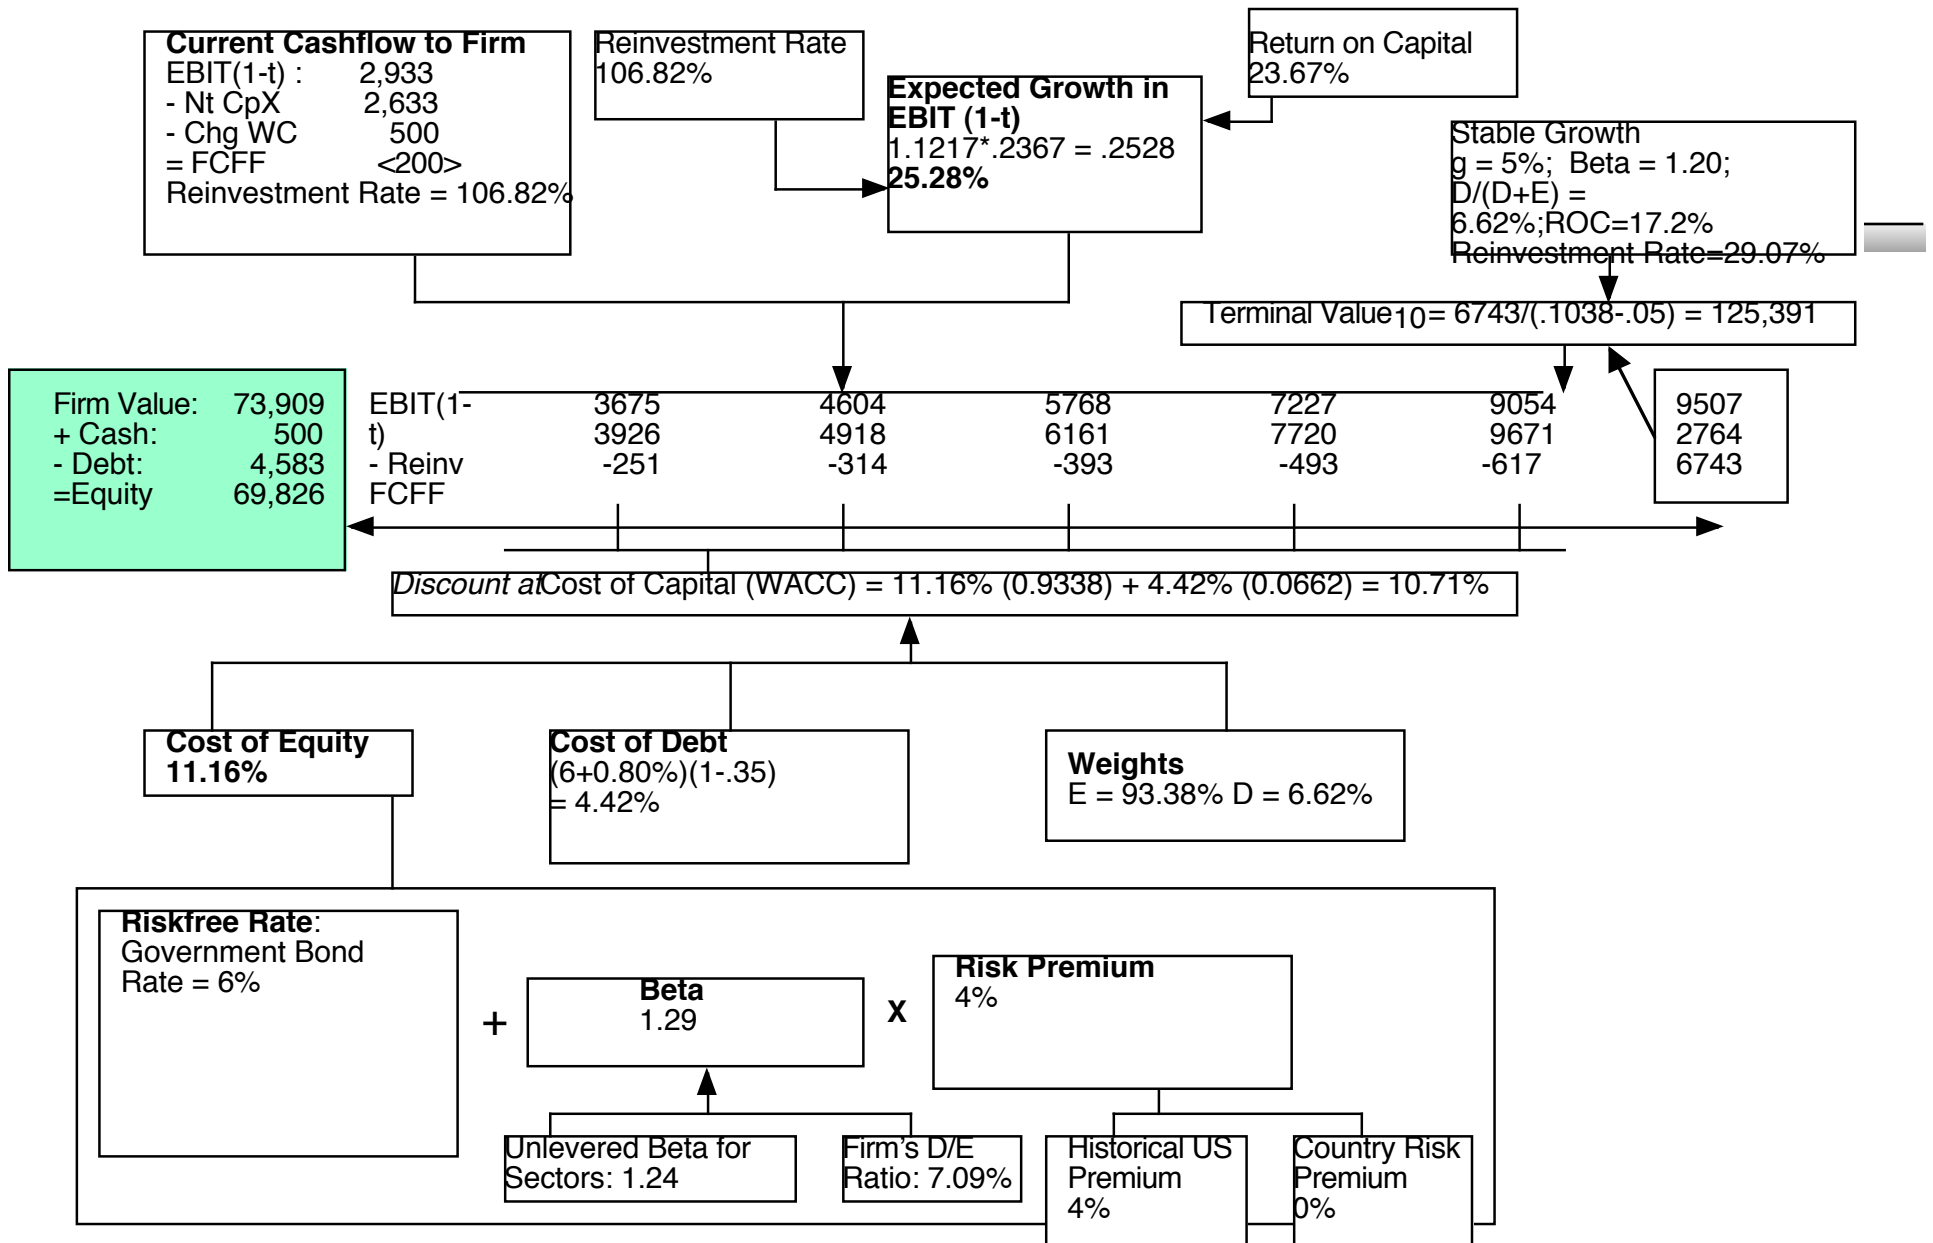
**Current Cashflow to Firm**
EBIT(1-t) : 2,933
- Nt CpX 2,633
- Chg WC 500
= FCFF <200>
Reinvestment Rate = 106.82%

Reinvestment Rate
106.82%

**Expected Growth in EBIT (1-t)**
1.1217*.2367 = .2528
**25.28%**

Return on Capital
23.67%

Stable Growth
g = 5%; Beta = 1.20;
D/(D+E) =
6.62%;ROC=17.2%
Reinvestment Rate=29.07%

Terminal Value$_{10}$= 6743/(.1038-.05) = 125,391

Firm Value: 73,909
+ Cash: 500
- Debt: 4,583
=Equity 69,826

| EBIT(1-t) | 3675 | 4604 | 5768 | 7227 | 9054 | 9507 |
|---|---|---|---|---|---|---|
| - Reinv | 3926 | 4918 | 6161 | 7720 | 9671 | 2764 |
| FCFF | -251 | -314 | -393 | -493 | -617 | 6743 |

*Discount at* Cost of Capital (WACC) = 11.16% (0.9338) + 4.42% (0.0662) = 10.71%

**Cost of Equity**
**11.16%**

**Cost of Debt**
(6+0.80%)(1-.35)
= 4.42%

**Weights**
E = 93.38% D = 6.62%

**Riskfree Rate**:
Government Bond Rate = 6%

+

**Beta**
1.29

X

**Risk Premium**
4%

Unlevered Beta for Sectors: 1.24

Firm's D/E Ratio: 7.09%

Historical US Premium
4%

Country Risk Premium
0%